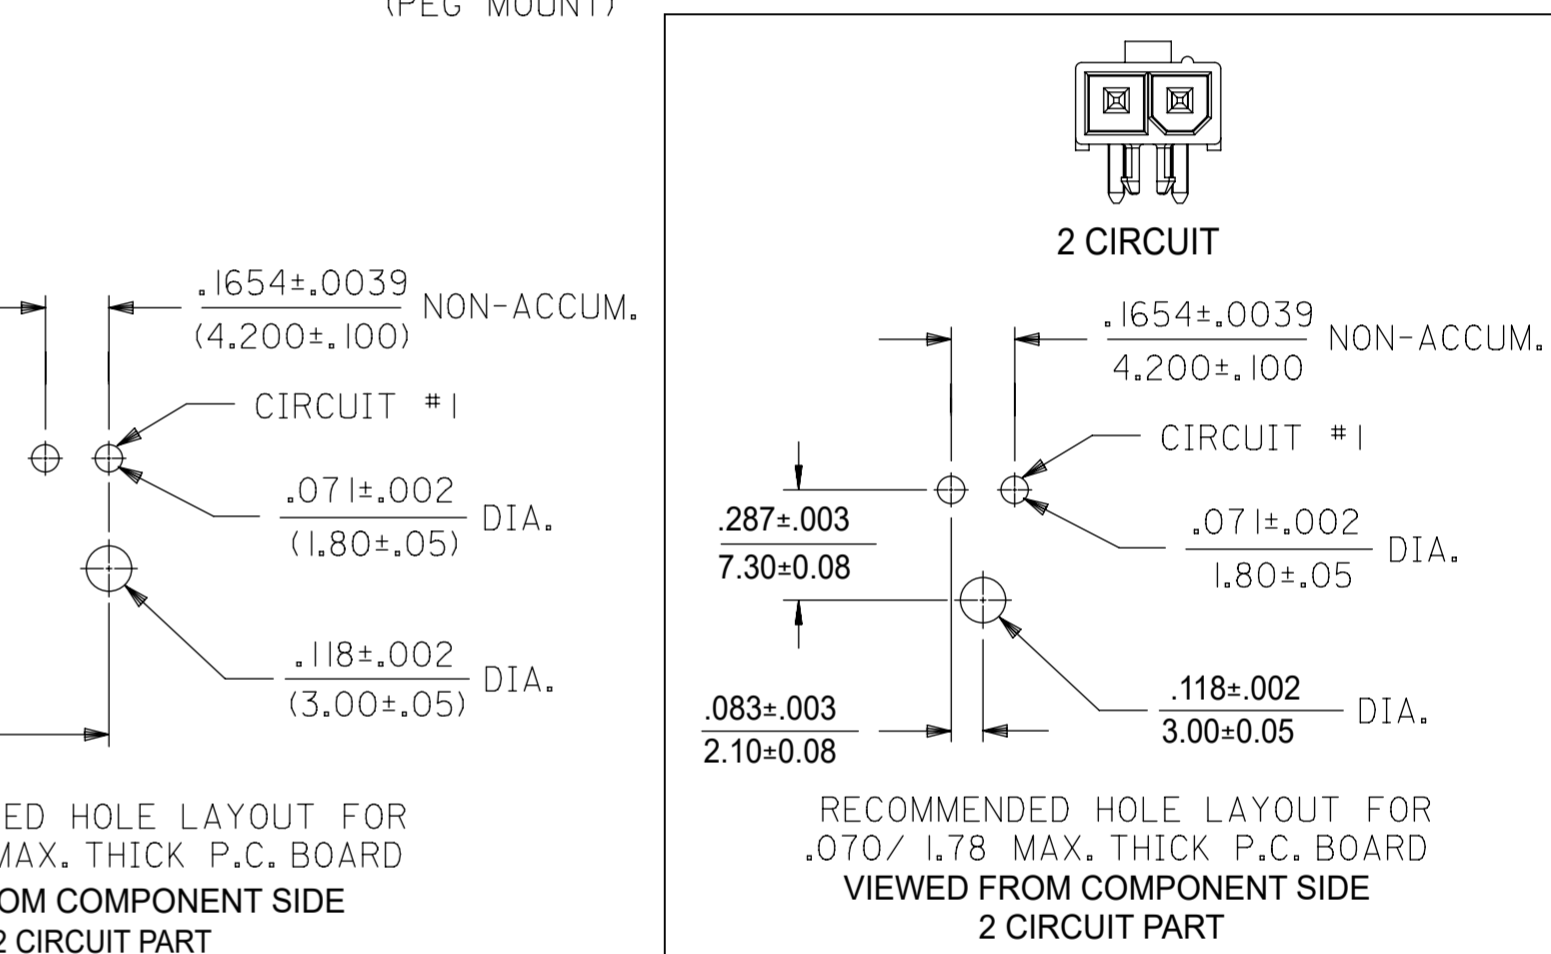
(PEG MOUNT)

$\frac{.1654\pm.0039}{(4.200\pm.100)}$ NON-ACCUM.

CIRCUIT #1

$\frac{.071\pm.002}{(1.80\pm.05)}$ DIA.

$\frac{.118\pm.002}{(3.00\pm.05)}$ DIA.

ED HOLE LAYOUT FOR
MAX. THICK P.C. BOARD
OM COMPONENT SIDE
2 CIRCUIT PART

2 CIRCUIT

$\frac{.1654\pm.0039}{4.200\pm.100}$ NON-ACCUM.

CIRCUIT #1

$\frac{.287\pm.003}{7.30\pm0.08}$

$\frac{.071\pm.002}{1.80\pm.05}$ DIA.

$\frac{.083\pm.003}{2.10\pm0.08}$

$\frac{.118\pm.002}{3.00\pm0.05}$ DIA.

RECOMMENDED HOLE LAYOUT FOR
.070/ 1.78 MAX. THICK P.C. BOARD
VIEWED FROM COMPONENT SIDE
2 CIRCUIT PART